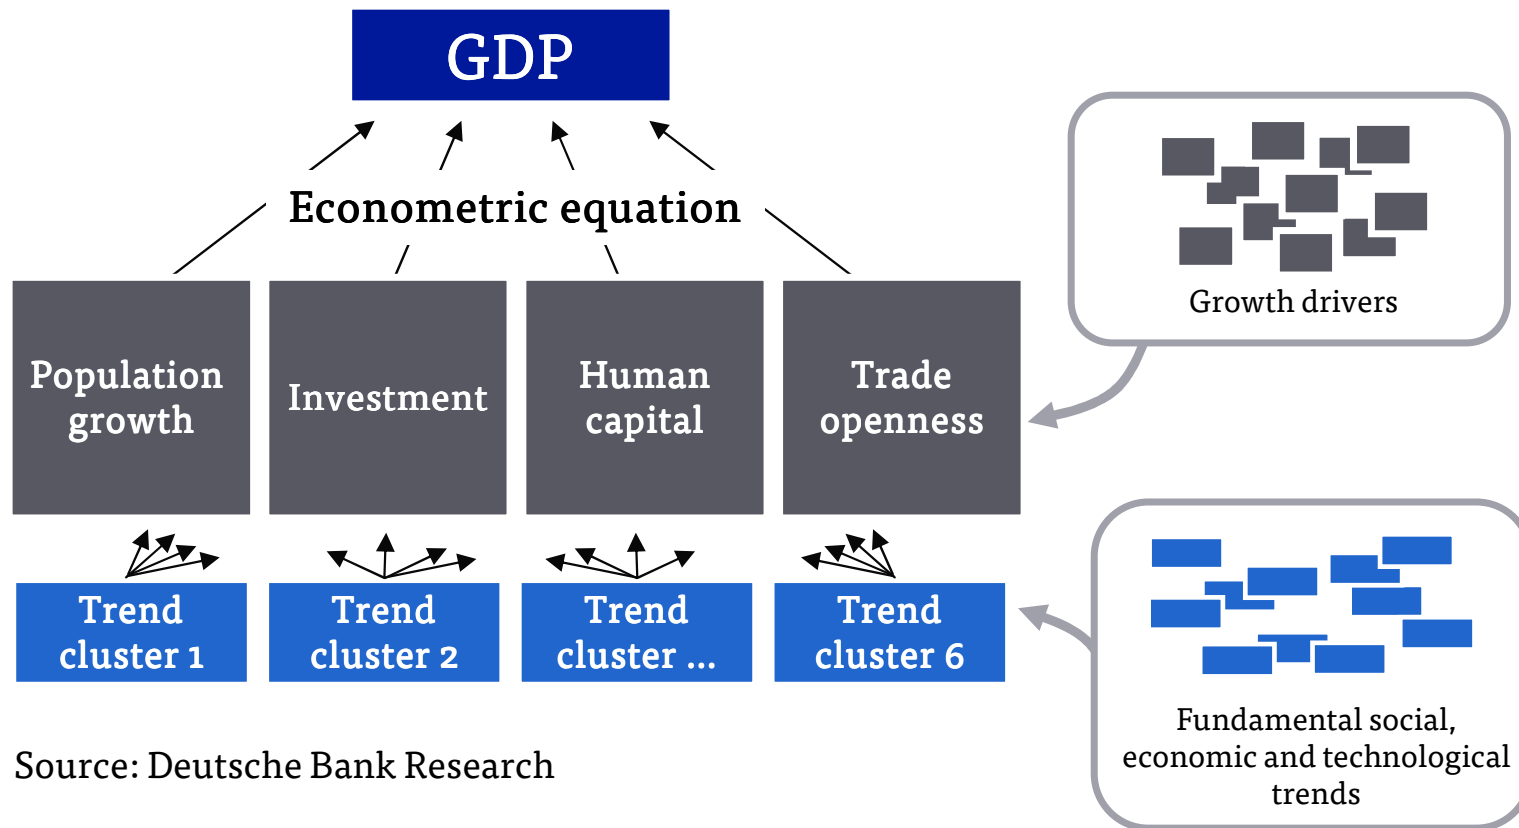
GDP

Econometric equation

Population growth

Investment

Human capital

Trade openness

Growth drivers

Trend cluster 1

Trend cluster 2

Trend cluster ...

Trend cluster 6

Fundamental social, economic and technological trends

Source: Deutsche Bank Research